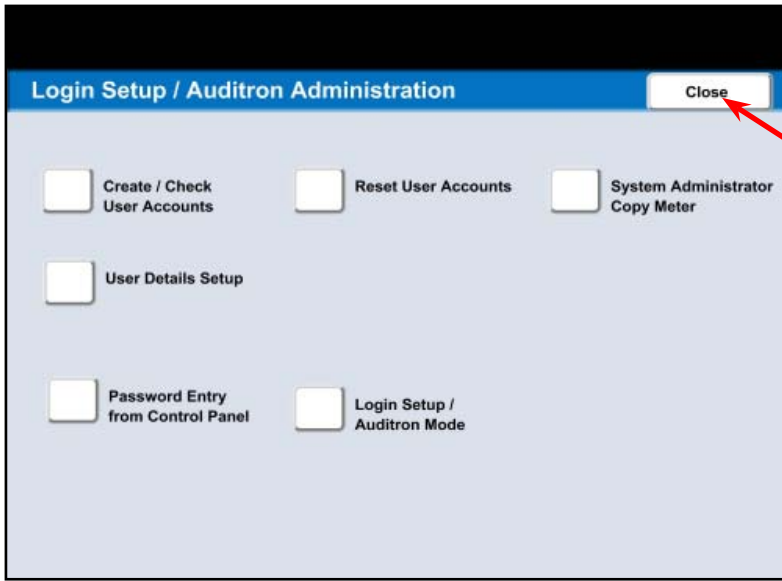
Login Setup / Auditron Administration

Close

Create / Check User Accounts

Reset User Accounts

System Administrator Copy Meter

User Details Setup

Password Entry from Control Panel

Login Setup / Auditron Mode